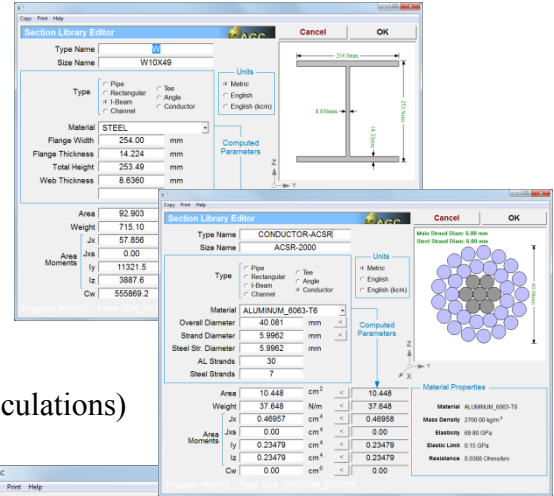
Copy Print Help

Section Library Editor

Cancel OK

Type Name W

Size Name W10X49

Type
Pipe
Rectangular
I-Beam
Channel
Tee
Angle
Conductor

Units
Metric
English
English (kcm)

Material STEEL

Flange Width 254.00 mm
Flange Thickness 14.224 mm
Total Height 253.49 mm
Web Thickness 8.6360 mm

Computed Parameters

Area 92.903
Weight 715.10
Jx 57.856
Jxs 0.00
Area Moments
Iy 11321.5
Iz 3887.6
Cw 555869.2

254.0mm
8.636mm
253.5mm
14.22mm

Z
Y

Program WinIGS - Form SDA_SE

Copy Print Help

Section Library Editor

Cancel OK

Type Name CONDUCTOR-ACSR

Size Name ACSR-2000

Type
Pipe
Rectangular
I-Beam
Channel
Tee
Angle
Conductor

Units
Metric
English
English (kcm)

Main Strand Diam: 6.00 mm
Steel Strand Diam: 6.00 mm

Material ALUMINUM_6063-T6
Overall Diameter 40.081 mm
Strand Diameter 5.9962 mm
Steel Str. Diameter 5.9962 mm
AL Strands 30
Steel Strands 7

Computed Parameters

40.08mm

Area 10.448 $cm^2$ < 10.448
Weight 37.648 N/m < 37.648
Jx 0.46957 $cm^4$ < 0.46958
Jxs 0.00 $cm^4$ < 0.00
Area Moments
Iy 0.23479 $cm^4$ < 0.23479
Iz 0.23479 $cm^4$ < 0.23479
Cw 0.00 $cm^6$ < 0.00

Material Properties
Material ALUMINUM_6063-T6
Mass Density 2700.00 $kg/m^3$
Elasticity 69.80 GPa
Elastic Limit 0.15 GPa
Resistance 0.0368 Ohms/km

Program WinIGS - Form SDA_SECTION_EDITOR

culations)

Print Help